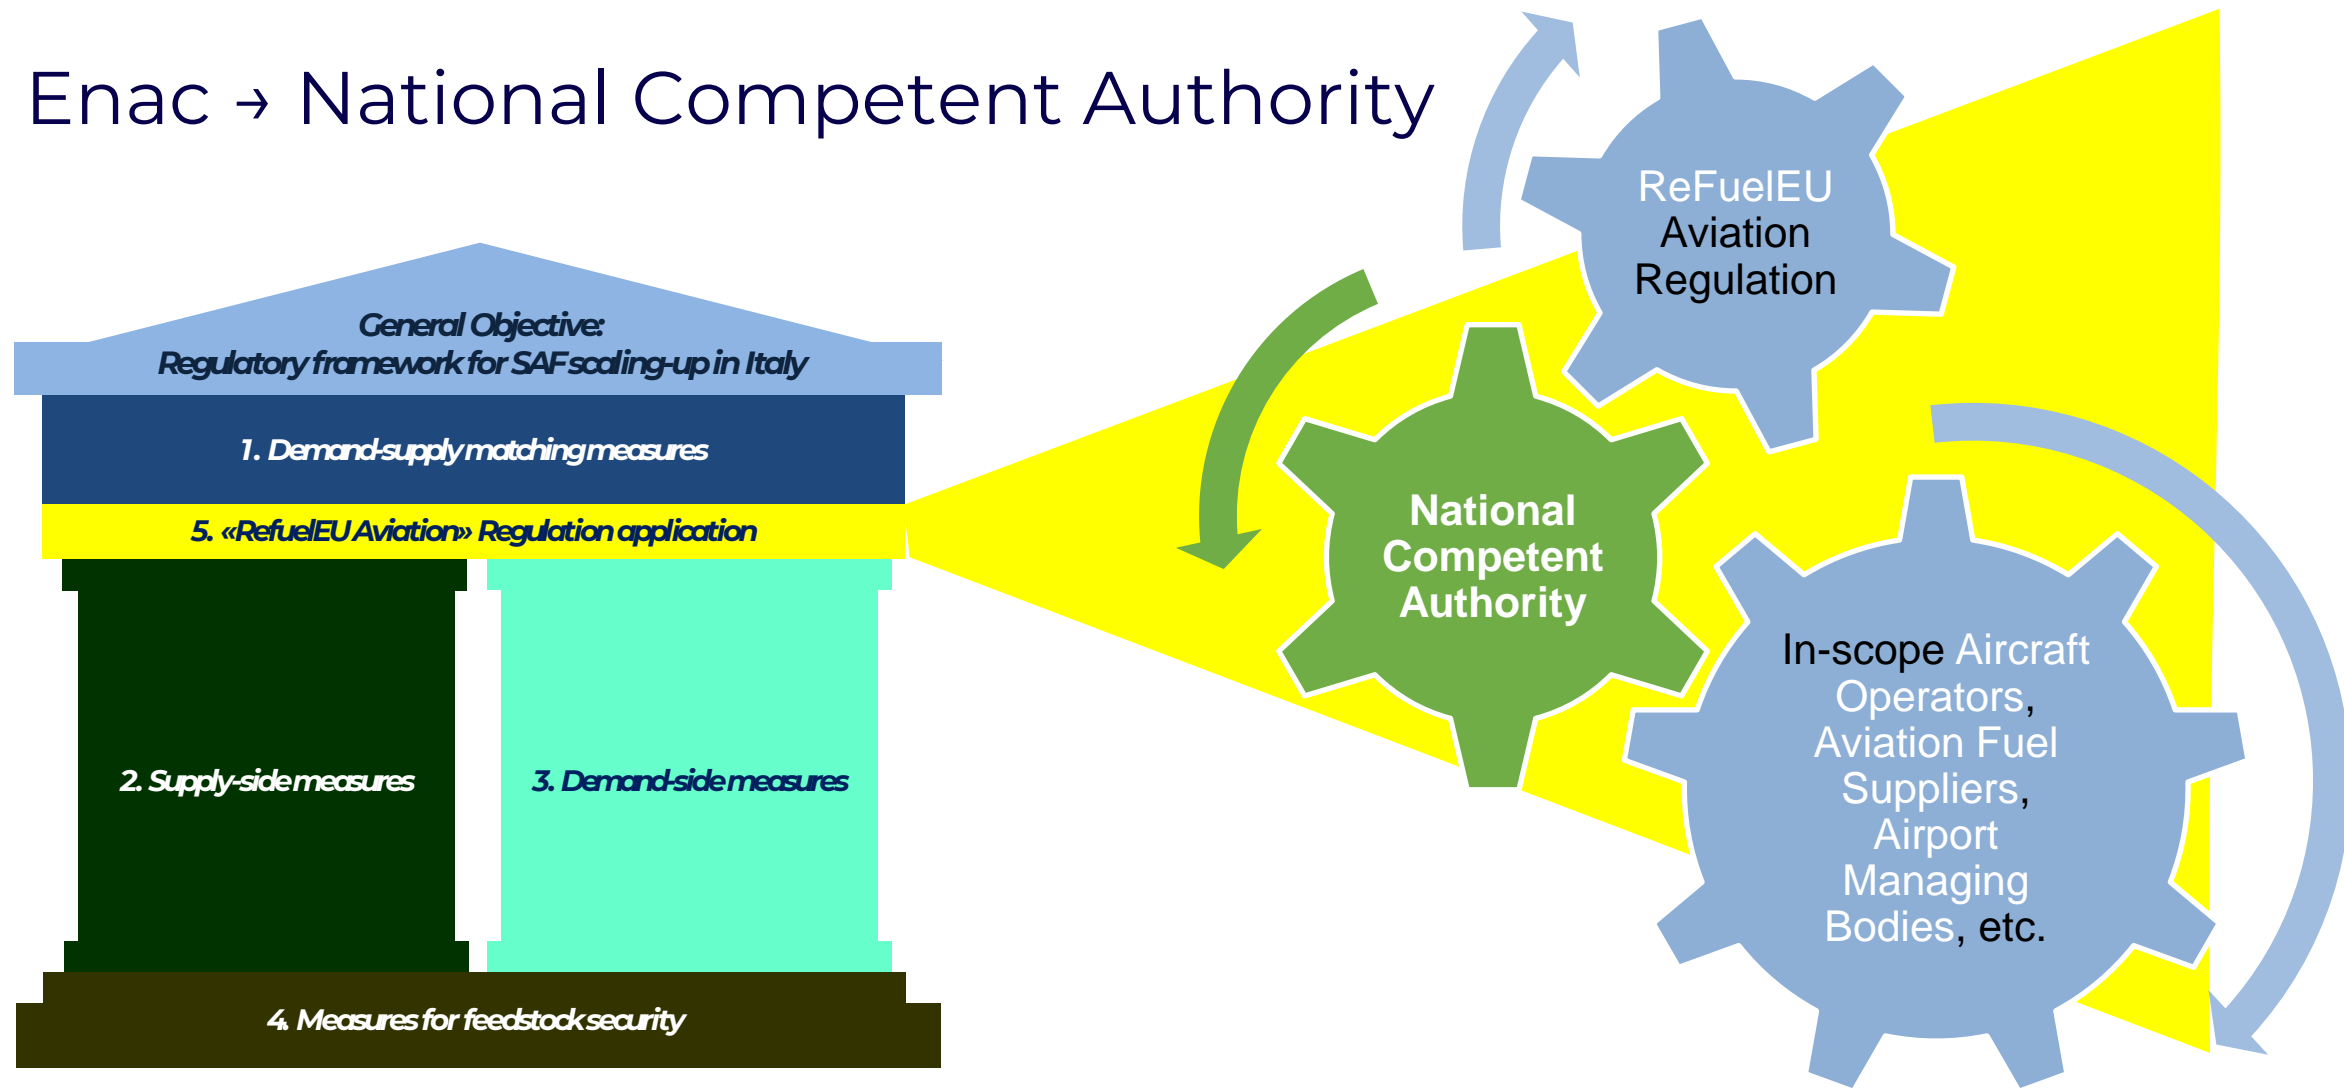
Enac → National Competent Authority

General Objective:
Regulatory framework for SAF scaling-up in Italy

1. Demand-supply matching measures

5. «RefuelEU Aviation» Regulation application

2. Supply-side measures

3. Demand-side measures

4. Measures for feedstock security

ReFuelEU Aviation Regulation

National Competent Authority

In-scope Aircraft Operators, Aviation Fuel Suppliers, Airport Managing Bodies, etc.